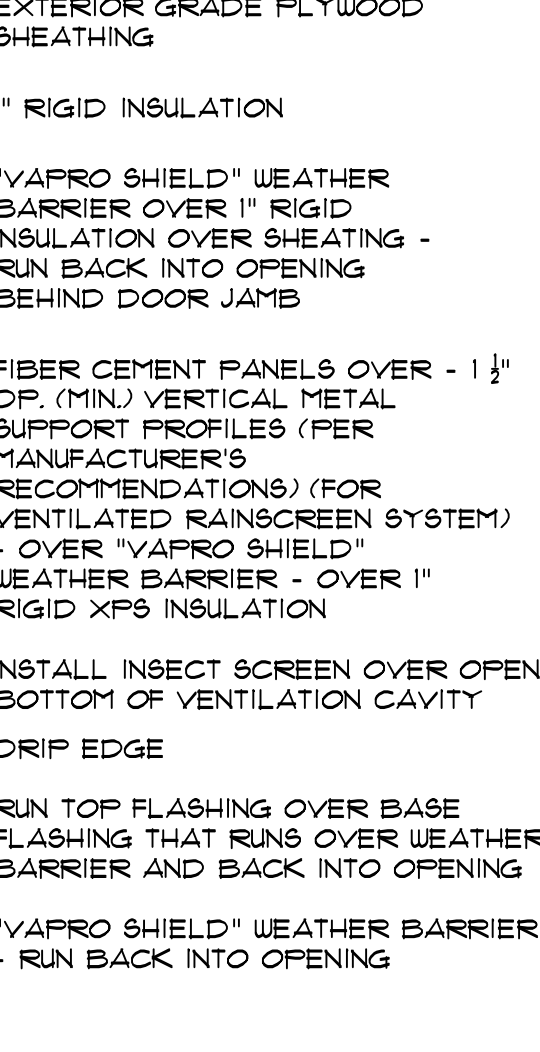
EXTERIOR GRADE PLYWOOD SHEATHING

1" RIGID INSULATION

"VAPRO SHIELD" WEATHER BARRIER OVER 1" RIGID INSULATION OVER SHEATING - RUN BACK INTO OPENING BEHIND DOOR JAMB

FIBER CEMENT PANELS OVER - 1 $\frac{1}{2}$" DP. (MIN.) VERTICAL METAL SUPPORT PROFILES (PER MANUFACTURER'S RECOMMENDATIONS) (FOR VENTILATED RAINSCREEN SYSTEM) - OVER "VAPRO SHIELD" WEATHER BARRIER - OVER 1" RIGID XPS INSULATION

INSTALL INSECT SCREEN OVER OPEN BOTTOM OF VENTILATION CAVITY

DRIP EDGE

RUN TOP FLASHING OVER BASE FLASHING THAT RUNS OVER WEATHER BARRIER AND BACK INTO OPENING

"VAPRO SHIELD" WEATHER BARRIER - RUN BACK INTO OPENING